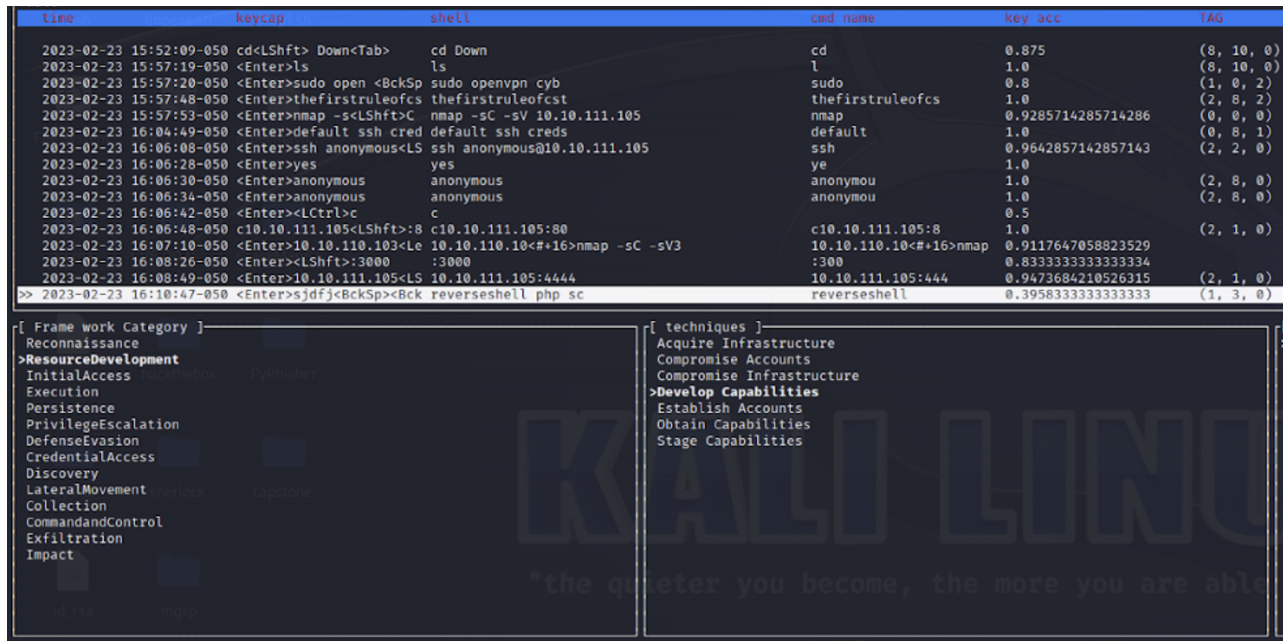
| time | keycap | shell | cmd name | key acc | TAG |
|---|---|---|---|---|---|
| 2023-02-23 15:52:09-050 | cd<LShft> Down<Tab> | cd Down | cd | 0.875 | (8, 10, 0) |
| 2023-02-23 15:57:19-050 | <Enter>ls | ls | l | 1.0 | (8, 10, 0) |
| 2023-02-23 15:57:20-050 | <Enter>sudo open <BckSp | sudo openvpn cyb | sudo | 0.8 | (1, 0, 2) |
| 2023-02-23 15:57:48-050 | <Enter>thefirstruleofcs | thefirstruleofcst | thefirstruleofcs | 1.0 | (2, 8, 2) |
| 2023-02-23 15:57:53-050 | <Enter>nmap -s<LShft>C | nmap -sC -sV 10.10.111.105 | nmap | 0.9285714285714286 | (0, 0, 0) |
| 2023-02-23 16:04:49-050 | <Enter>default ssh cred | default ssh creds | default | 1.0 | (0, 8, 1) |
| 2023-02-23 16:06:08-050 | <Enter>ssh anonymous<LS | ssh anonymous@10.10.111.105 | ssh | 0.9642857142857143 | (2, 2, 0) |
| 2023-02-23 16:06:28-050 | <Enter>yes | yes | ye | 1.0 | |
| 2023-02-23 16:06:30-050 | <Enter>anonymous | anonymous | anonymou | 1.0 | (2, 8, 0) |
| 2023-02-23 16:06:34-050 | <Enter>anonymous | anonymous | anonymou | 1.0 | (2, 8, 0) |
| 2023-02-23 16:06:42-050 | <Enter><LCtrl>c | c | | 0.5 | |
| 2023-02-23 16:06:48-050 | c10.10.111.105<LShft>:8 | c10.10.111.105:80 | c10.10.111.105:8 | 1.0 | (2, 1, 0) |
| 2023-02-23 16:07:10-050 | <Enter>10.10.110.103<Le | 10.10.110.10<#+16>nmap -sC -sV3 | 10.10.110.10<#+16>nmap | 0.9117647058823529 | |
| 2023-02-23 16:08:26-050 | <Enter><LShft>:3000 | :3000 | :300 | 0.8333333333333334 | |
| 2023-02-23 16:08:49-050 | <Enter>10.10.111.105<LS | 10.10.111.105:4444 | 10.10.111.105:444 | 0.9473684210526315 | (2, 1, 0) |
| >> 2023-02-23 16:10:47-050 | <Enter>sjdfj<BckSp><Bck | reverseshell php sc | reverseshell | 0.3958333333333333 | (1, 3, 0) |

[ Frame work Category ]
Reconnaissance
>ResourceDevelopment
InitialAccess
Execution
Persistence
PrivilegeEscalation
DefenseEvasion
CredentialAccess
Discovery
LateralMovement
Collection
CommandandControl
Exfiltration
Impact

[ techniques ]
Acquire Infrastructure
Compromise Accounts
Compromise Infrastructure
>Develop Capabilities
Establish Accounts
Obtain Capabilities
Stage Capabilities

KALI LINU
"the quieter you become, the more you are able